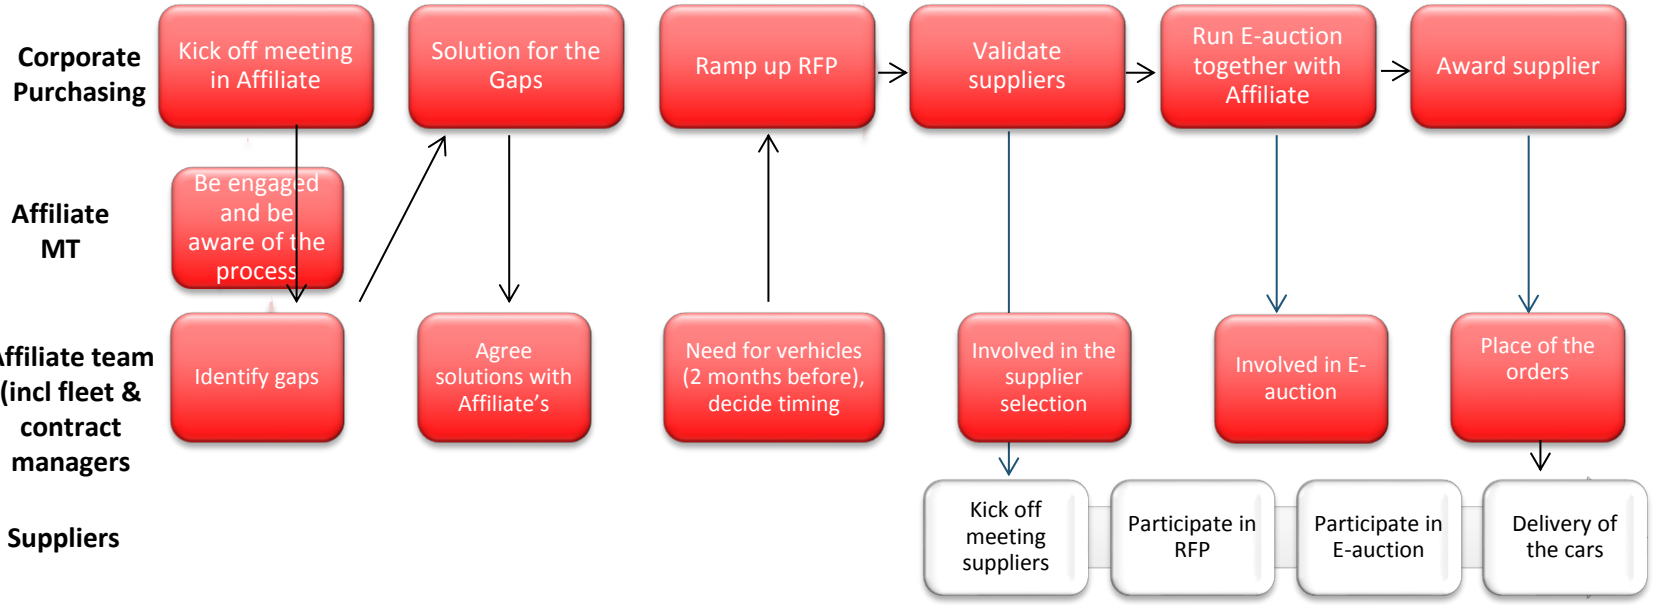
Corporate Purchasing

Kick off meeting in Affiliate

Solution for the Gaps

Ramp up RFP

Validate suppliers

Run E-auction together with Affiliate

Award supplier

Affiliate MT

Be engaged and be aware of the process

ffiliate team (incl fleet & contract managers

Identify gaps

Agree solutions with Affiliate's

Need for verhicles (2 months before), decide timing

Involved in the supplier selection

Involved in E-auction

Place of the orders

Suppliers

Kick off meeting suppliers

Participate in RFP

Participate in E-auction

Delivery of the cars